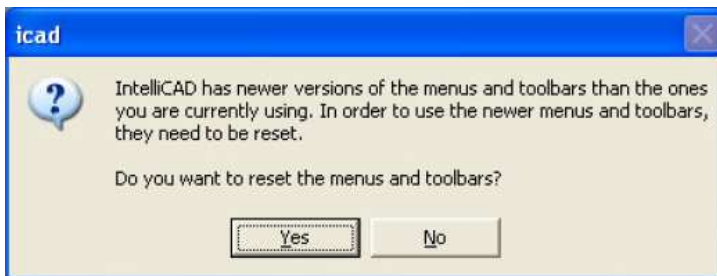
icad

IntelliCAD has newer versions of the menus and toolbars than the ones you are currently using. In order to use the newer menus and toolbars, they need to be reset.

Do you want to reset the menus and toolbars?

Yes

No